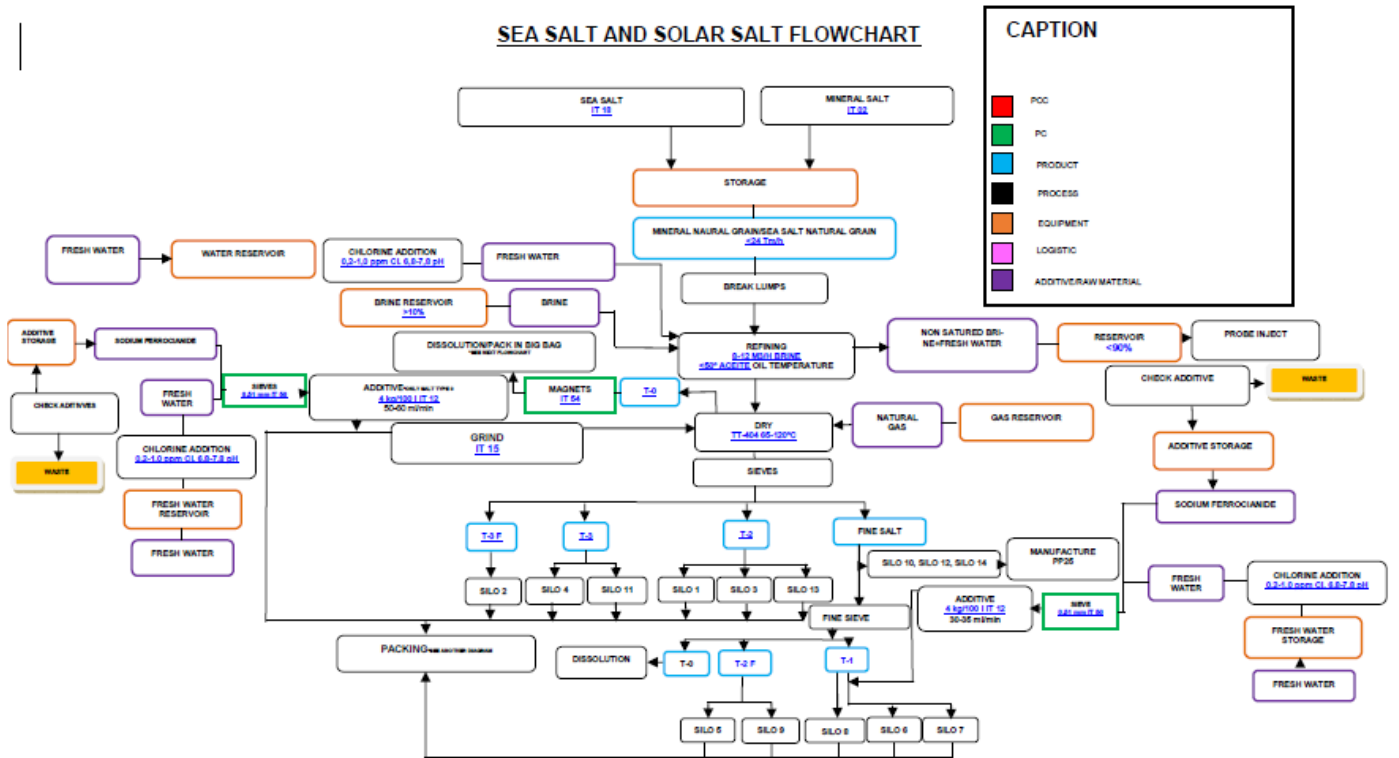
SEA SALT AND SOLAR SALT FLOWCHART

CAPTION

PCC

PC

PRODUCT

PROCESS

EQUIPMENT

LOGISTIC

ADDITIVE/RAW MATERIAL

SEA SALT
IT 18

MINERAL SALT
IT 02

STORAGE

MINERAL NAURAL GRAIN/SEA SALT NATURAL GRAIN
<24 Tm/h

FRESH WATER

WATER RESERVOIR

CHLORINE ADDITION
0,2-1,0 ppm CL 6,8-7,8 pH

FRESH WATER

BREAK LUMPS

BRINE RESERVOIR
>10%

BRINE

ADDITIVE STORAGE

SODIUM FERROCIANIDE

DISSOLUTION/PACK IN BIG BAG

REFINING
8-12 M3/H BRINE
<50° ACEITE OIL TEMPERATURE

NON SATURED BRINE+FRESH WATER

RESERVOIR
<90%

PROBE INJECT

CHECK ADDITIVES

FRESH WATER

SIEVES
0,01 mm IT 06

ADDITIVE
4 kg/100 l IT 12
50-60 ml/min

MAGNETS
IT 64

T-0

CHECK ADDITIVE

WASTE

WASTE

CHLORINE ADDITION
0,2-1,0 ppm CL 6,8-7,8 pH

GRIND
IT 15

DRY
TT-404 65-120°C

NATURAL GAS

GAS RESERVOIR

ADDITIVE STORAGE

FRESH WATER RESERVOIR

SIEVES

SODIUM FERROCIANIDE

FRESH WATER

T-3 F

T-3

T-2

FINE SALT

SILO 10, SILO 12, SILO 14

MANUFACTURE
PP26

SILO 2

SILO 4

SILO 11

SILO 1

SILO 3

SILO 13

ADDITIVE
4 kg/100 l IT 12
30-35 ml/min

SIEVE
0,01 mm IT 06

FRESH WATER

CHLORINE ADDITION
0,2-1,0 ppm CL 6,8-7,8 pH

FINE SIEVE

FRESH WATER STORAGE

PACKING

DISSOLUTION

T-0

T-2 F

T-1

FRESH WATER

SILO 5

SILO 9

SILO 8

SILO 6

SILO 7